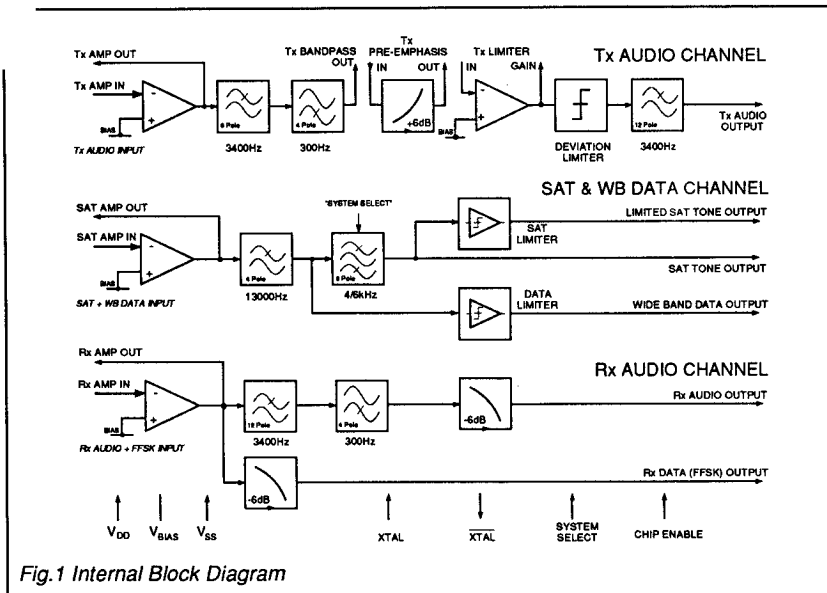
Tx AUDIO CHANNEL

Tx AMP OUT
Tx AMP IN
BIAS
Tx AUDIO INPUT
- +
6 Pole
3400Hz
Tx BANDPASS OUT
4 Pole
300Hz
Tx PRE-EMPHASIS
IN OUT
+6dB
Tx LIMITER
IN GAIN
BIAS
DEVIATION LIMITER
12 Pole
3400Hz
Tx AUDIO OUTPUT

SAT & WB DATA CHANNEL

SAT AMP OUT
SAT AMP IN
BIAS
SAT + WB DATA INPUT
4 Pole
13000Hz
"SYSTEM SELECT"
8 Pole
4/6kHz
SAT LIMITER
LIMITED SAT TONE OUTPUT
SAT TONE OUTPUT
DATA LIMITER
WIDE BAND DATA OUTPUT

Rx AUDIO CHANNEL

Rx AMP OUT
Rx AMP IN
BIAS
Rx AUDIO + FFSK INPUT
12 Pole
3400Hz
4 Pole
300Hz
-6dB
Rx AUDIO OUTPUT
-6dB
Rx DATA (FFSK) OUTPUT

$V_{DD}$ $V_{BIAS}$ $V_{SS}$ XTAL $\overline{XTAL}$ SYSTEM SELECT CHIP ENABLE

Fig.1 Internal Block Diagram